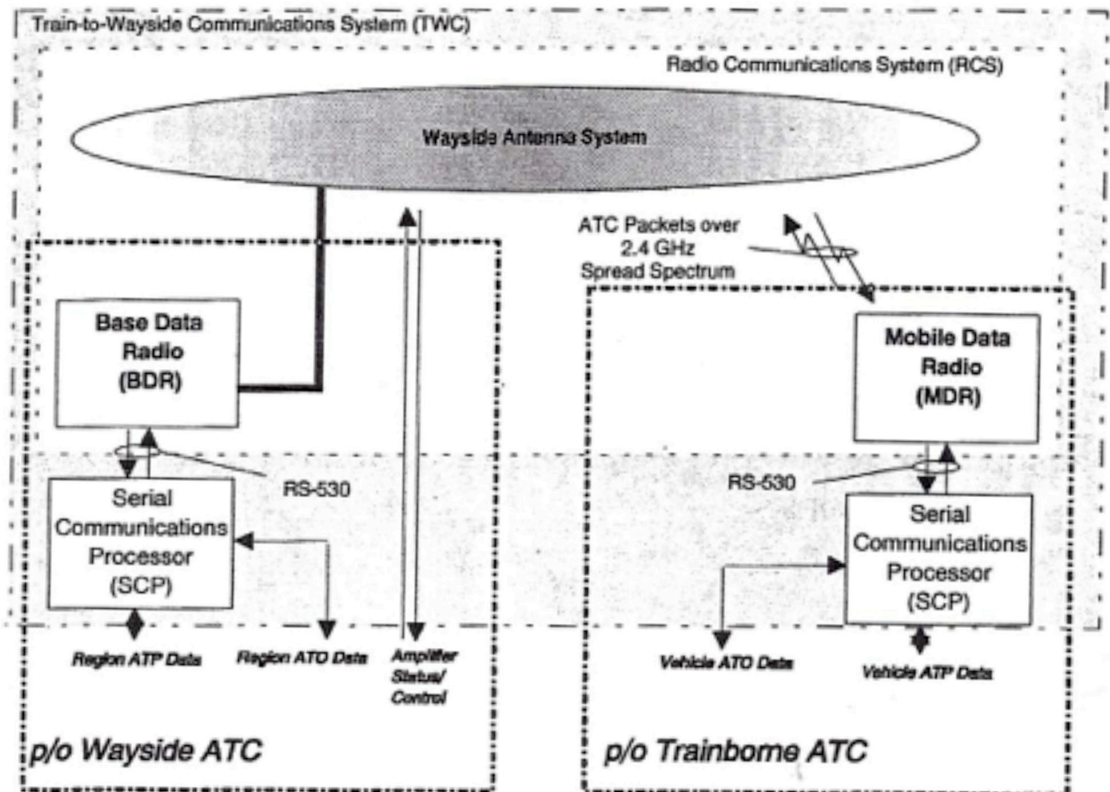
Train-to-Wayside Communications System (TWC)

Radio Communications System (RCS)

Wayside Antenna System

ATC Packets over 2.4 GHz Spread Spectrum

Base Data Radio (BDR)

Mobile Data Radio (MDR)

RS-530

RS-530

Serial Communications Processor (SCP)

Serial Communications Processor (SCP)

Region ATP Data

Region ATO Data

Amplifier Status/ Control

Vehicle ATO Data

Vehicle ATP Data

p/o Wayside ATC

p/o Trainborne ATC